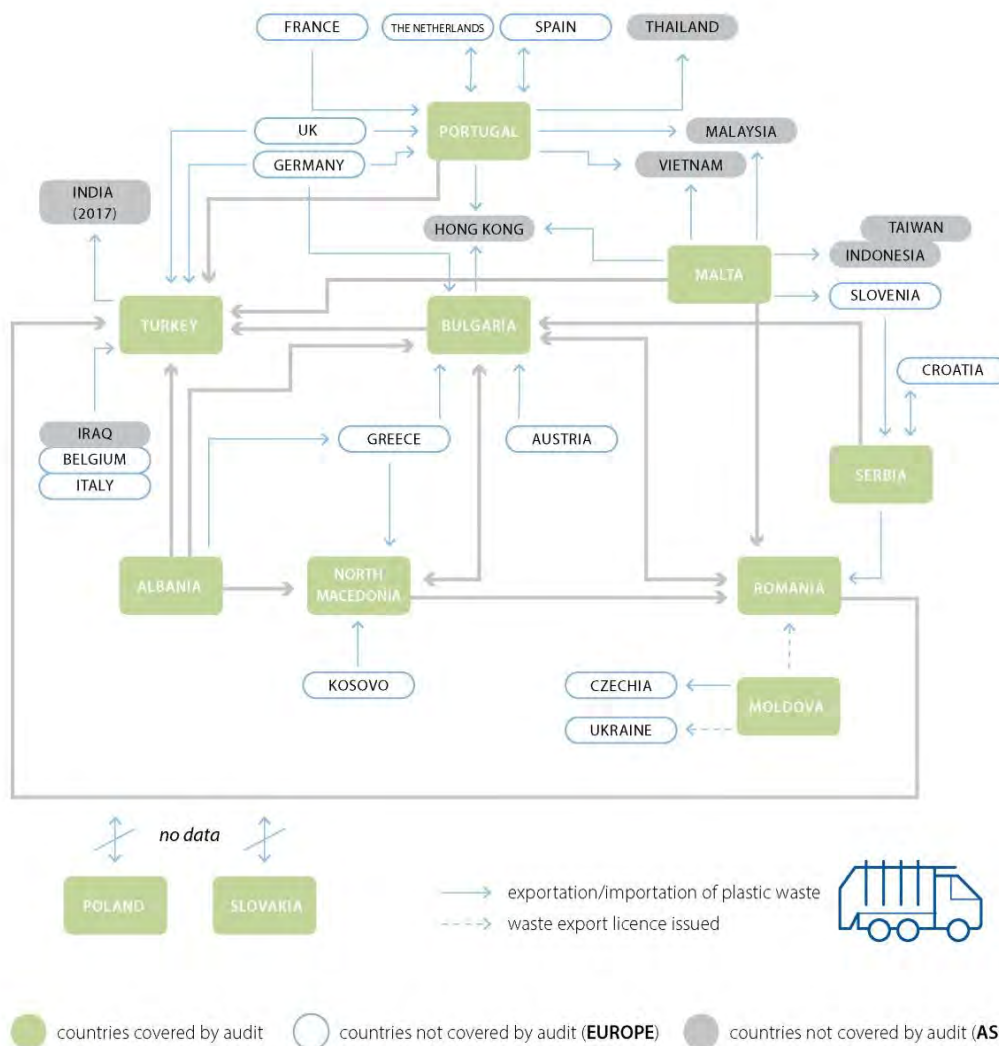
FRANCE
THE NETHERLANDS
SPAIN
THAILAND
UK
GERMANY
PORTUGAL
MALAYSIA
VIETNAM
INDIA (2017)
HONG KONG
TAIWAN
INDONESIA
MALTA
SLOVENIA
TURKEY
BULGARIA
CROATIA
IRAQ
BELGIUM
ITALY
GREECE
AUSTRIA
SERBIA
ALBANIA
NORTH MACEDONIA
ROMANIA
KOSOVO
CZECHIA
MOLDOVA
UKRAINE

no data

POLAND
SLOVAKIA

exportation/importation of plastic waste
waste export licence issued

countries covered by audit
countries not covered by audit (**EUROPE**)
countries not covered by audit (**AS**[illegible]